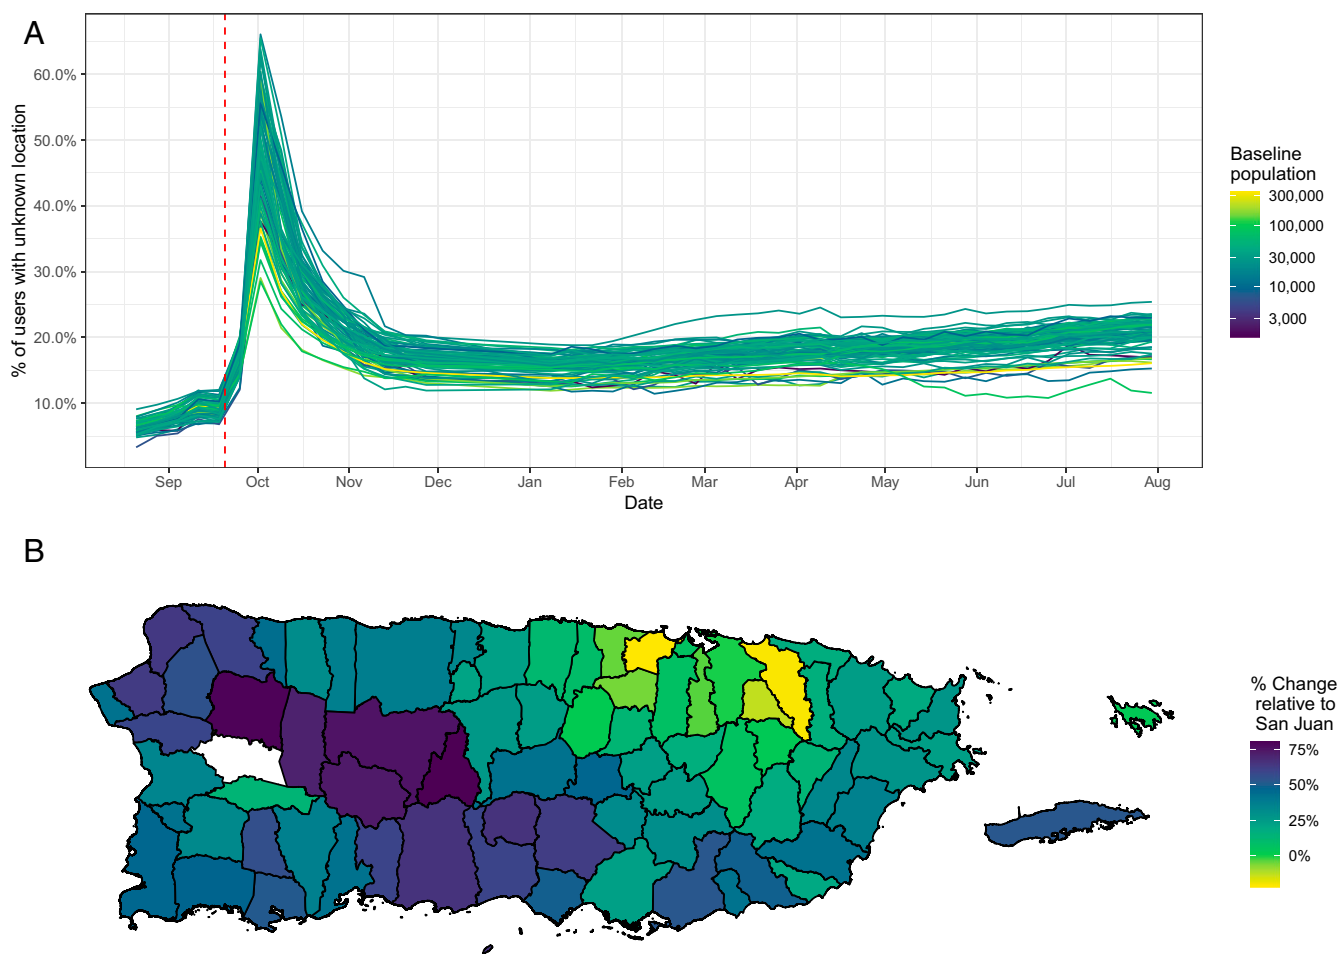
A

% of users with unknown location

60.0%
50.0%
40.0%
30.0%
20.0%
10.0%

Sep
Oct
Nov
Dec
Jan
Feb
Mar
Apr
May
Jun
Jul
Aug

Date

Baseline population
300,000
100,000
30,000
10,000
3,000

B

% Change relative to San Juan
75%
50%
25%
0%